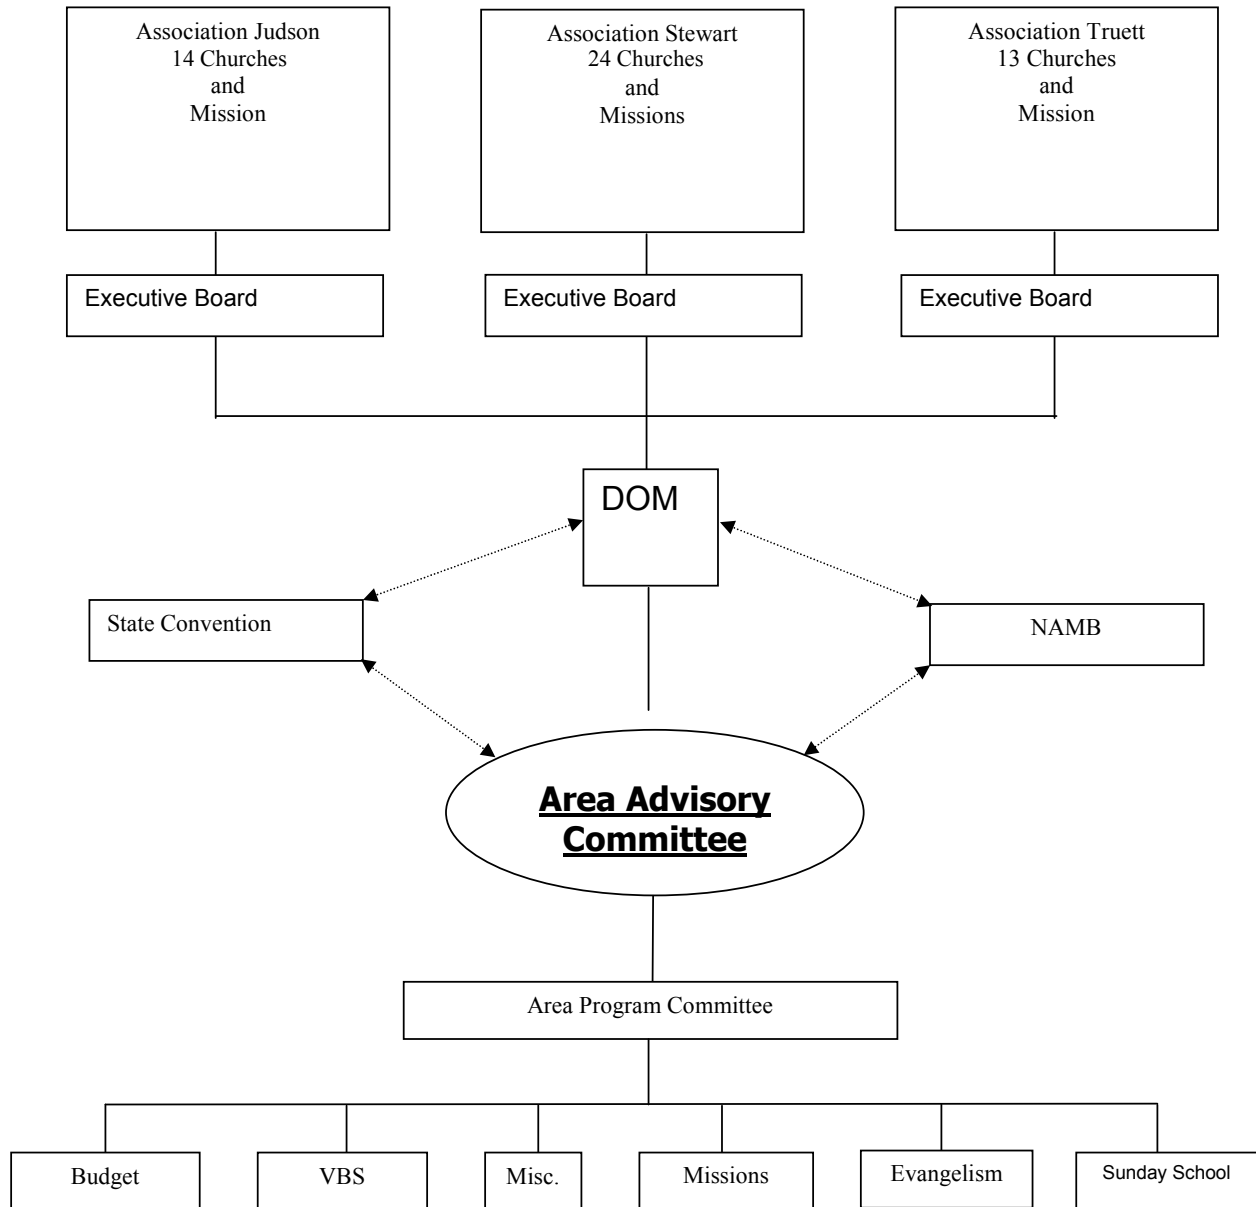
Association Judson
14 Churches
and
Mission

Association Stewart
24 Churches
and
Missions

Association Truett
13 Churches
and
Mission

Executive Board

Executive Board

Executive Board

DOM

State Convention

NAMB

Area Advisory Committee

Area Program Committee

Budget

VBS

Misc.

Missions

Evangelism

Sunday School